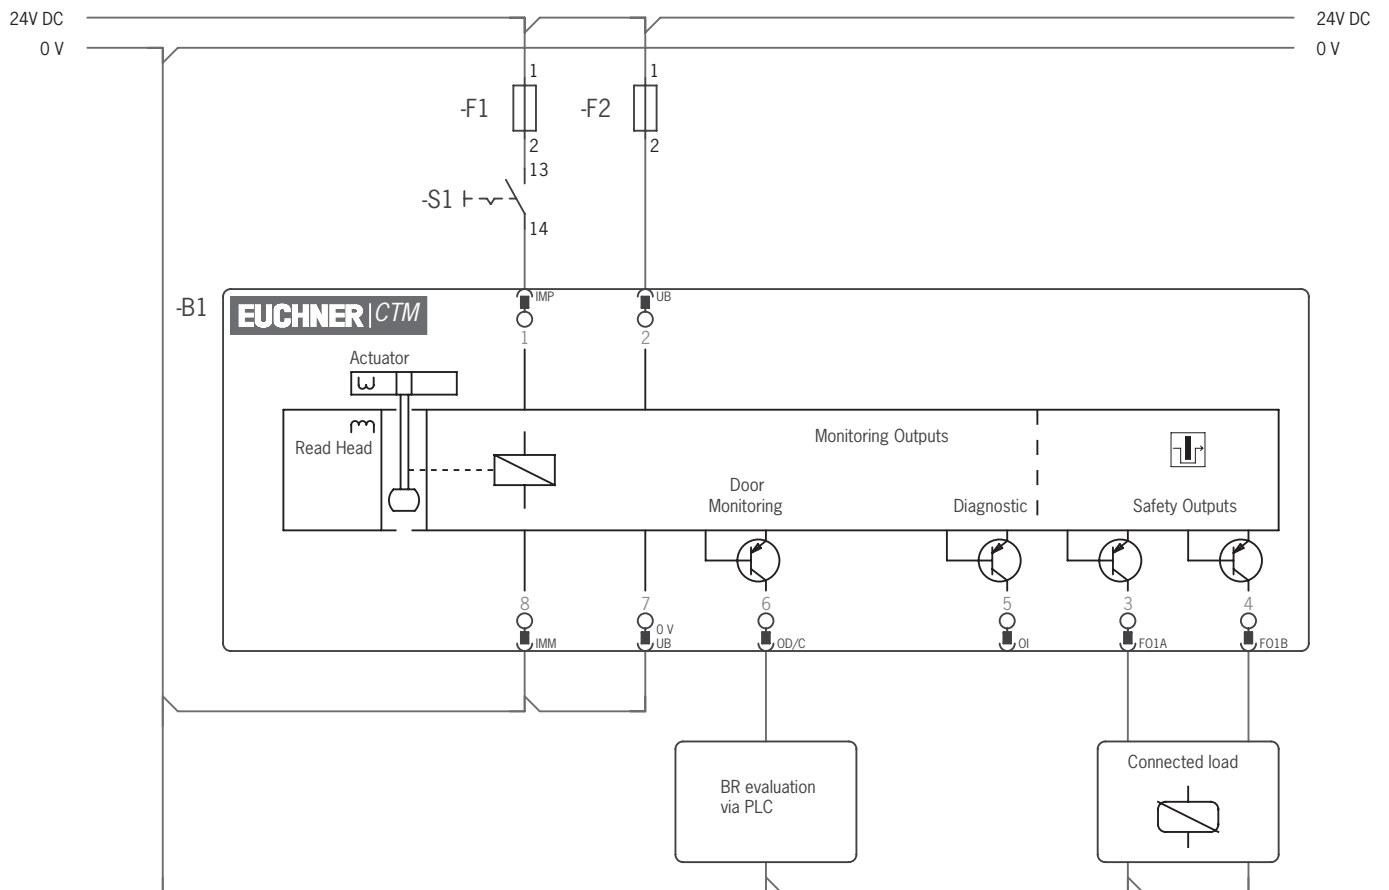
24V DC
0 V
24V DC
0 V

1
-F1
2
13
-S1
14

1
-F2
2

-B1
EUCHNER | CTM
IMP
1
UB
2

Actuator
Read Head
Monitoring Outputs
Door Monitoring
Diagnostic
Safety Outputs

8
IMM
7
0 V
UB
6
OD/C
5
OI
3
FO1A
4
FO1B

BR evaluation via PLC
Connected load